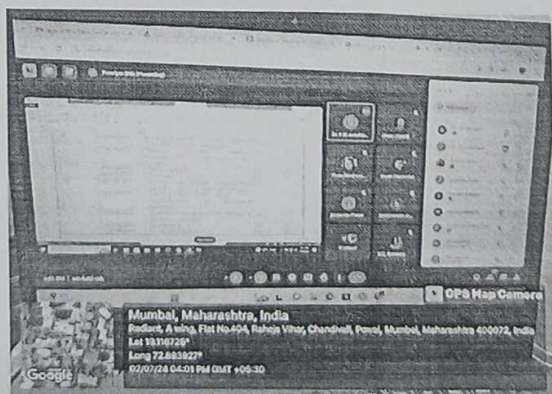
GPS Map Camera

Mumbai, Maharashtra, India

Radiant, A wing, Flat No.404, Raheja Vihar, Chandivali, Powai, Mumbai, Maharashtra 400072, India

Lat 19.116726°

Long 72.883027°

02/07/24 04:01 PM GMT +05:30

Google